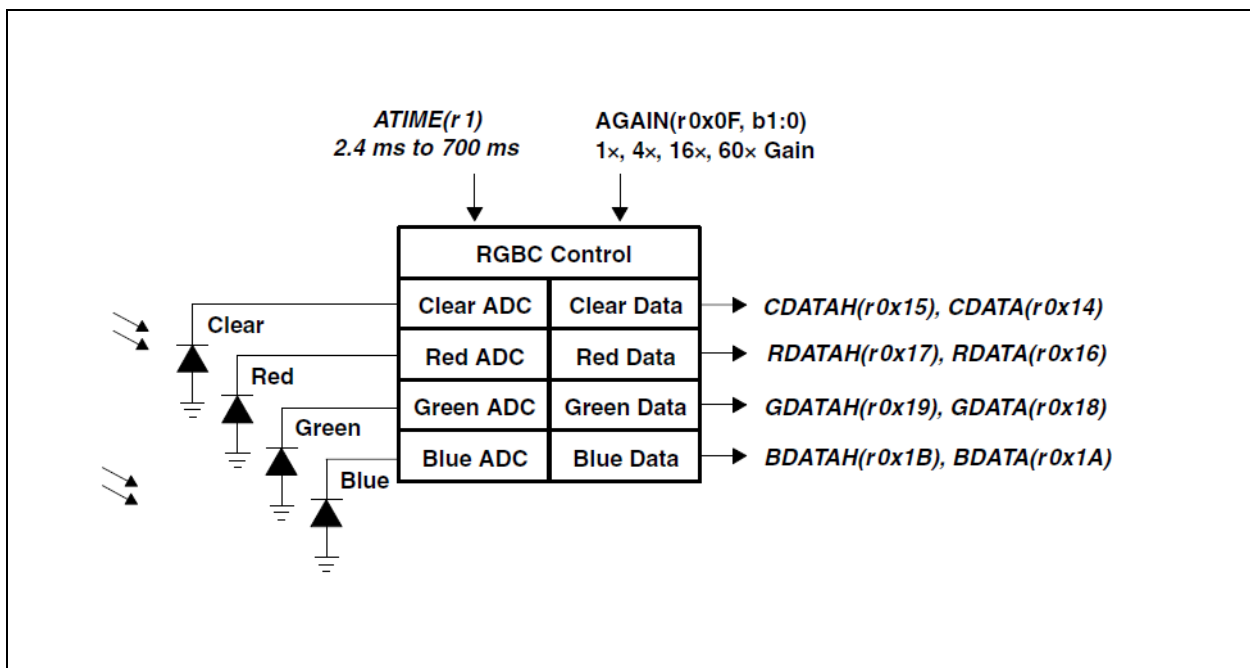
ATIME(r 1)
2.4 ms to 700 ms

AGAIN(r 0x0F, b1:0)
1×, 4×, 16×, 60× Gain

RGBC Control

Clear ADC | Clear Data → CDATAH(r 0x15), CDATA(r 0x14)
Red ADC | Red Data → RDATAH(r 0x17), RDATA(r 0x16)
Green ADC | Green Data → GDATAH(r 0x19), GDATA(r 0x18)
Blue ADC | Blue Data → BDATAH(r 0x1B), BDATA(r 0x1A)

Clear
Red
Green
Blue